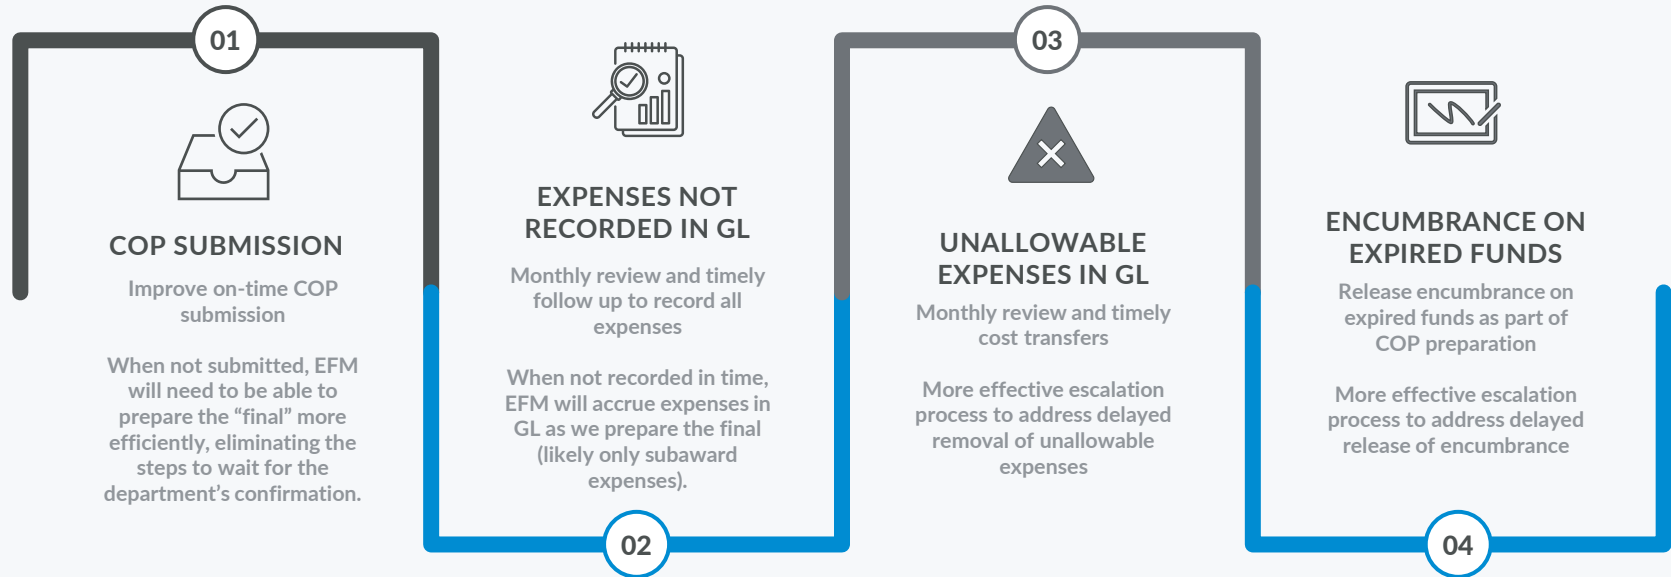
01

COP SUBMISSION

Improve on-time COP submission

When not submitted, EFM will need to be able to prepare the “final” more efficiently, eliminating the steps to wait for the department’s confirmation.

EXPENSES NOT RECORDED IN GL

Monthly review and timely follow up to record all expenses

When not recorded in time, EFM will accrue expenses in GL as we prepare the final (likely only subaward expenses).

02

03

UNALLOWABLE EXPENSES IN GL

Monthly review and timely cost transfers

More effective escalation process to address delayed removal of unallowable expenses

ENCUMBRANCE ON EXPIRED FUNDS

Release encumbrance on expired funds as part of COP preparation

More effective escalation process to address delayed release of encumbrance

04